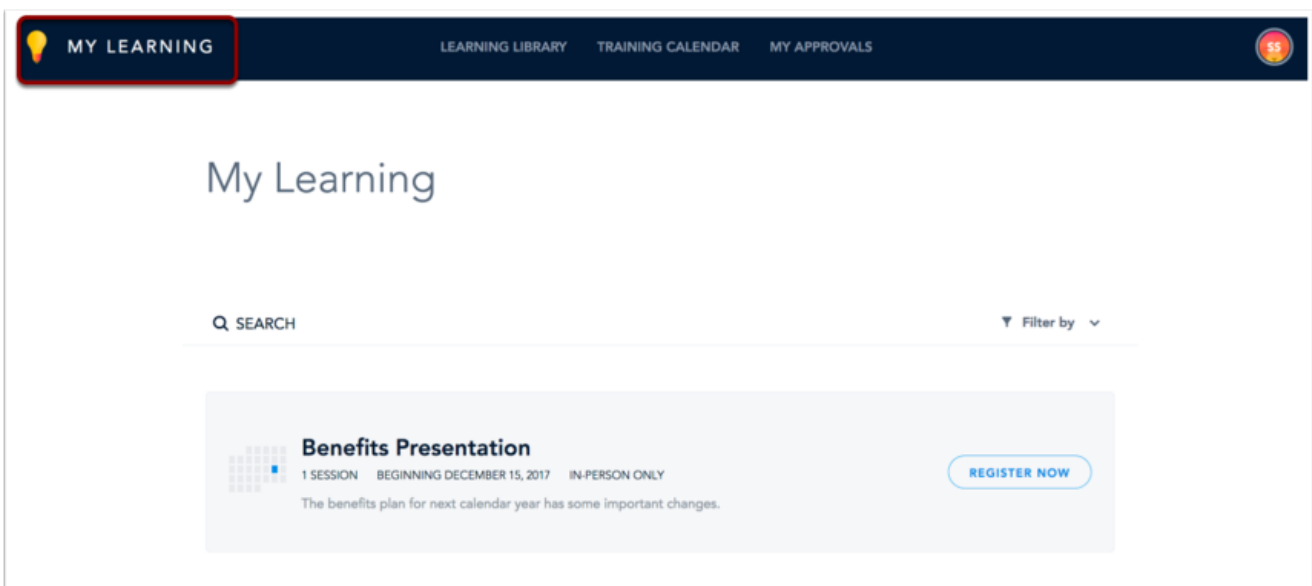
MY LEARNING

LEARNING LIBRARY TRAINING CALENDAR MY APPROVALS

SS

My Learning

SEARCH

Filter by

Benefits Presentation

1 SESSION BEGINNING DECEMBER 15, 2017 IN-PERSON ONLY

The benefits plan for next calendar year has some important changes.

REGISTER NOW